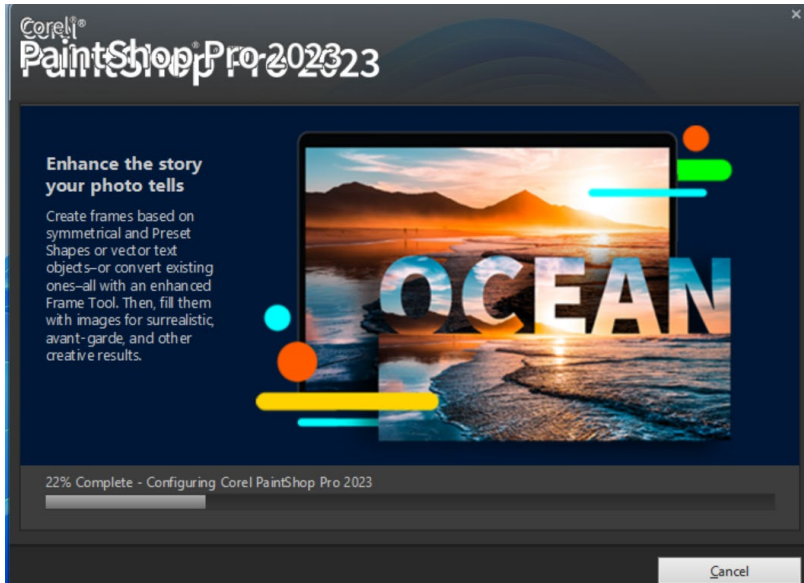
Corel®
PaintShop Pro 2023

Enhance the story your photo tells

Create frames based on symmetrical and Preset Shapes or vector text objects–or convert existing ones–all with an enhanced Frame Tool. Then, fill them with images for surrealistic, avant-garde, and other creative results.

OCEAN

22% Complete - Configuring Corel PaintShop Pro 2023

Cancel